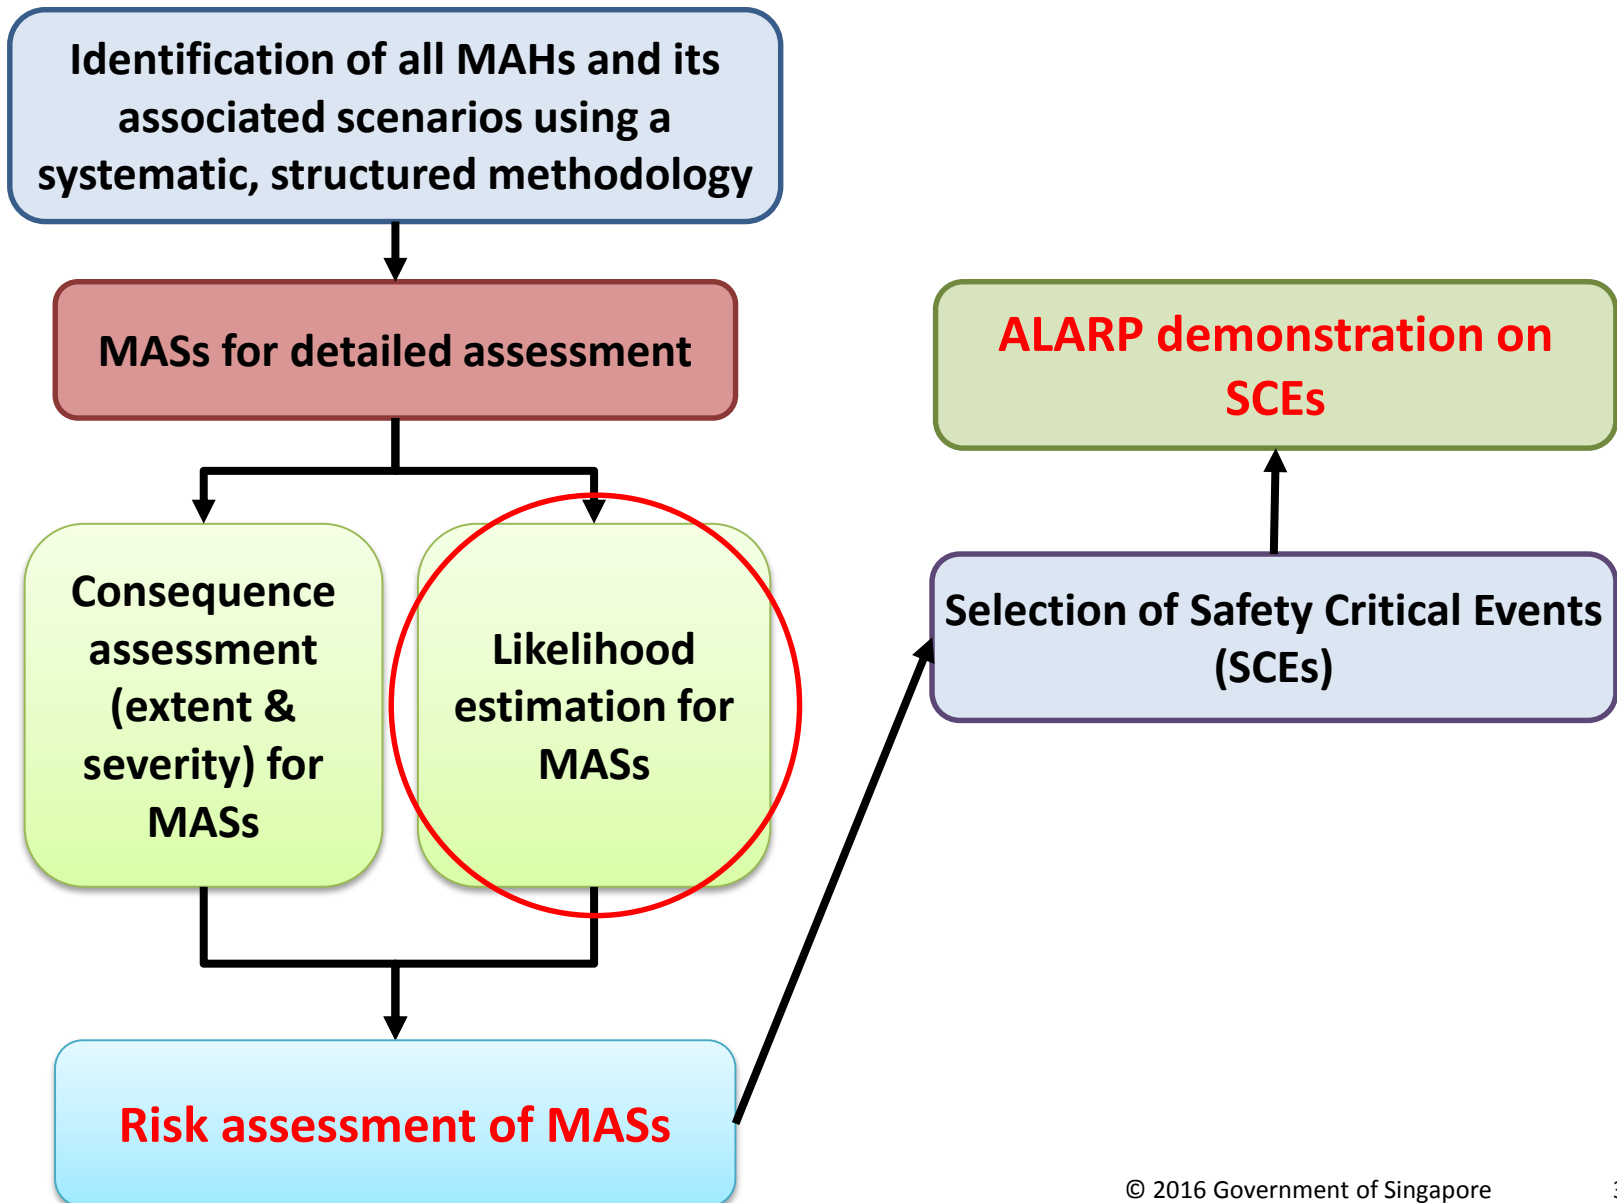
Identification of all MAHs and its associated scenarios using a systematic, structured methodology

MASs for detailed assessment

Consequence assessment (extent & severity) for MASs

Likelihood estimation for MASs

Risk assessment of MASs

ALARP demonstration on SCEs

Selection of Safety Critical Events (SCEs)

© 2016 Government of Singapore